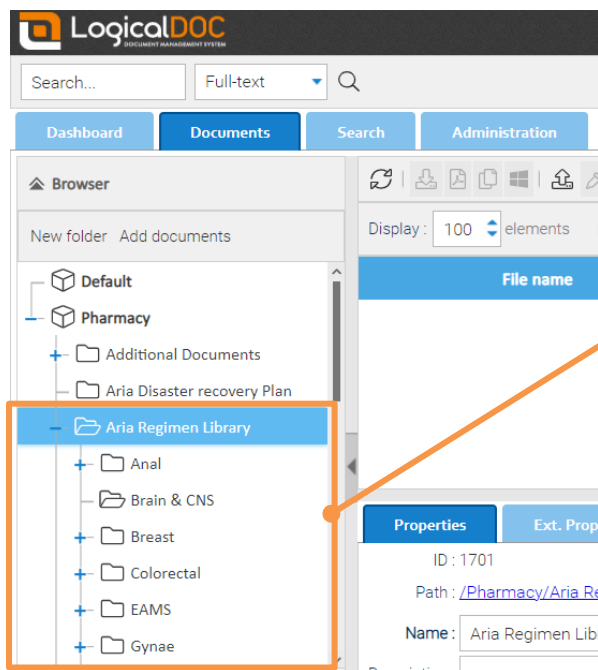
LogicalDOC
DOCUMENT MANAGEMENT SYSTEM

Search...
Full-text

Dashboard
Documents
Search
Administration

Browser

New folder
Add documents

Default
Pharmacy
Additional Documents
Aria Disaster recovery Plan
Aria Regimen Library
Anal
Brain & CNS
Breast
Colorectal
EAMS
Gynae

Display : 100 elements

File name

Properties
Ext. Prop

ID : 1701
Path : /Pharmacy/Aria Re
Name : Aria Regimen Lib
Descripti